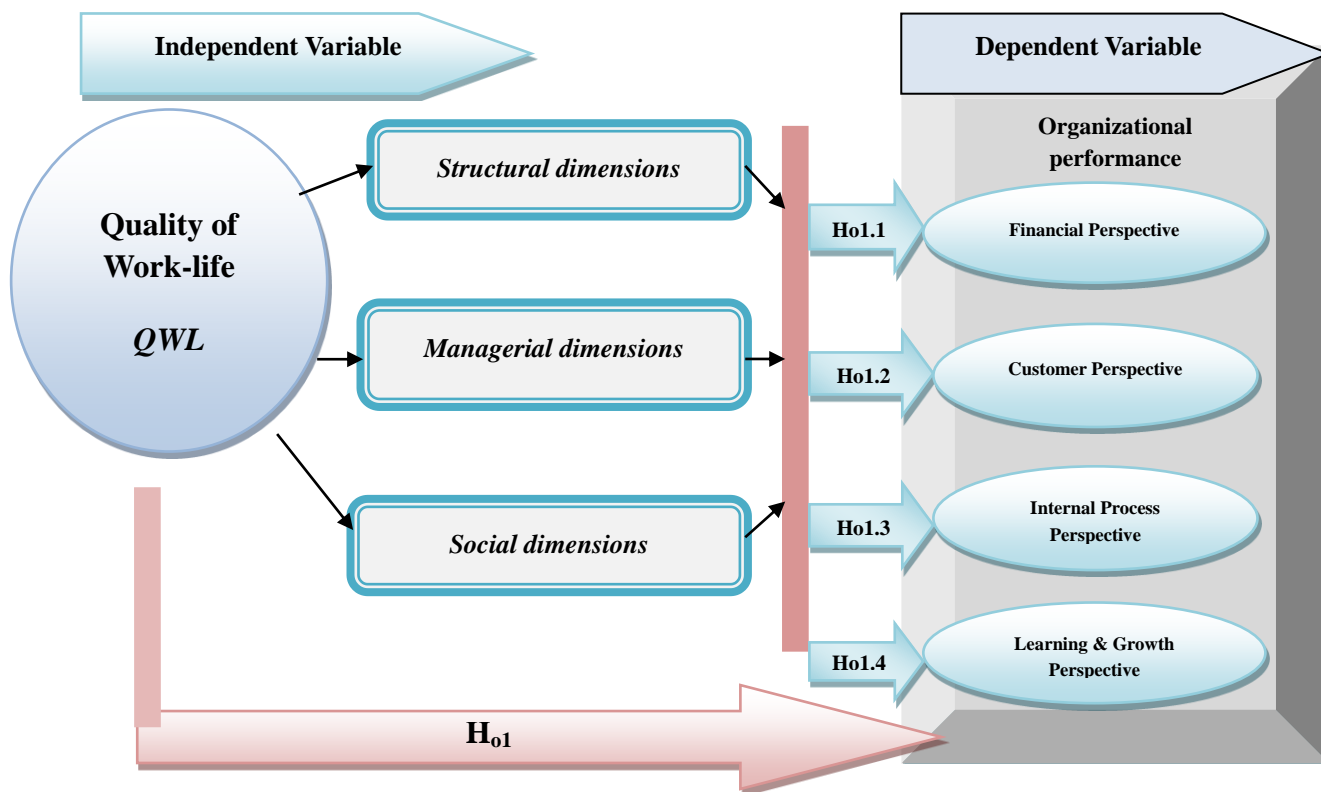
Independent Variable

Dependent Variable

Quality of Work-life

*QWL*

*Structural dimensions*

*Managerial dimensions*

*Social dimensions*

Organizational performance

Ho1.1

Financial Perspective

Ho1.2

Customer Perspective

Ho1.3

Internal Process Perspective

Ho1.4

Learning & Growth Perspective

$H_{o1}$